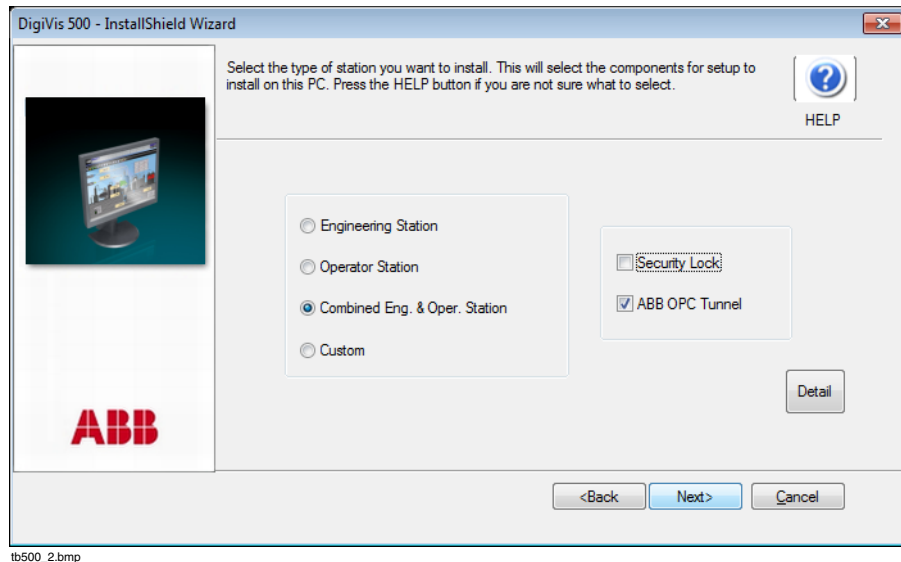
DigiVis 500 - InstallShield Wizard

Select the type of station you want to install. This will select the components for setup to install on this PC. Press the HELP button if you are not sure what to select.

HELP

Engineering Station

Operator Station

Combined Eng. & Oper. Station

Custom

Security Lock

ABB OPC Tunnel

Detail

ABB

<Back

Next>

Cancel

tb500_2.bmp